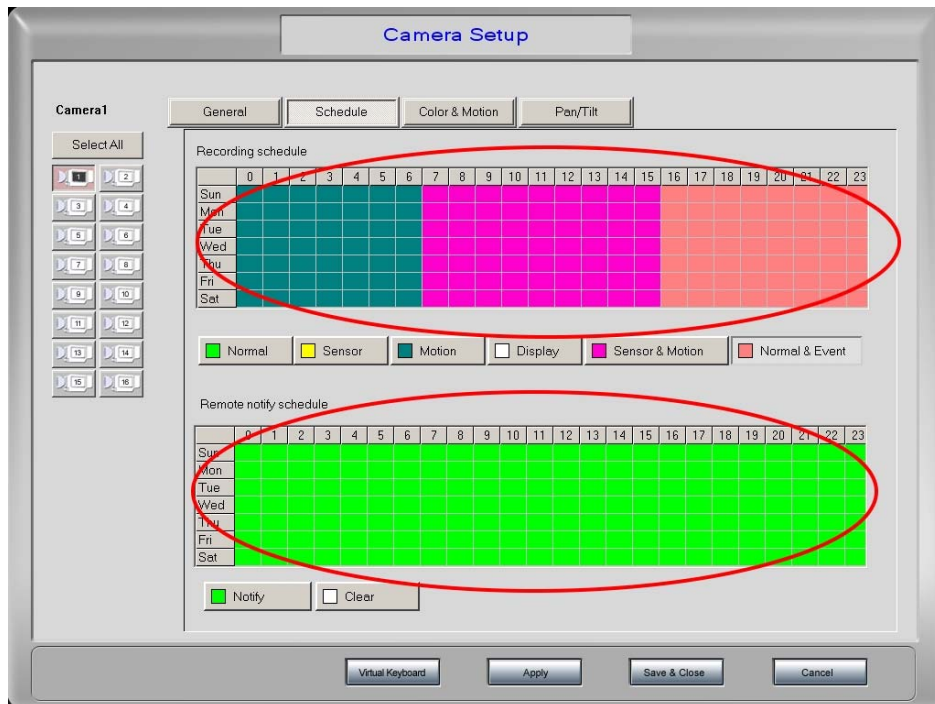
Camera Setup

Camera1

Select All

1 2 3 4 5 6 7 8 9 10 11 12 13 14 15 16

General | Schedule | Color & Motion | Pan/Tilt

Recording schedule

|  | 0 | 1 | 2 | 3 | 4 | 5 | 6 | 7 | 8 | 9 | 10 | 11 | 12 | 13 | 14 | 15 | 16 | 17 | 18 | 19 | 20 | 21 | 22 | 23 |
|---|---|---|---|---|---|---|---|---|---|---|---|---|---|---|---|---|---|---|---|---|---|---|---|---|
| Sun | | | | | | | | | | | | | | | | | | | | | | | | |
| Mon | | | | | | | | | | | | | | | | | | | | | | | | |
| Tue | | | | | | | | | | | | | | | | | | | | | | | | |
| Wed | | | | | | | | | | | | | | | | | | | | | | | | |
| Thu | | | | | | | | | | | | | | | | | | | | | | | | |
| Fri | | | | | | | | | | | | | | | | | | | | | | | | |
| Sat | | | | | | | | | | | | | | | | | | | | | | | | |

Normal | Sensor | Motion | Display | Sensor & Motion | Normal & Event

Remote notify schedule

|  | 0 | 1 | 2 | 3 | 4 | 5 | 6 | 7 | 8 | 9 | 10 | 11 | 12 | 13 | 14 | 15 | 16 | 17 | 18 | 19 | 20 | 21 | 22 | 23 |
|---|---|---|---|---|---|---|---|---|---|---|---|---|---|---|---|---|---|---|---|---|---|---|---|---|
| Sun | | | | | | | | | | | | | | | | | | | | | | | | |
| Mon | | | | | | | | | | | | | | | | | | | | | | | | |
| Tue | | | | | | | | | | | | | | | | | | | | | | | | |
| Wed | | | | | | | | | | | | | | | | | | | | | | | | |
| Thu | | | | | | | | | | | | | | | | | | | | | | | | |
| Fri | | | | | | | | | | | | | | | | | | | | | | | | |
| Sat | | | | | | | | | | | | | | | | | | | | | | | | |

Notify | Clear

Virtual Keyboard | Apply | Save & Close | Cancel